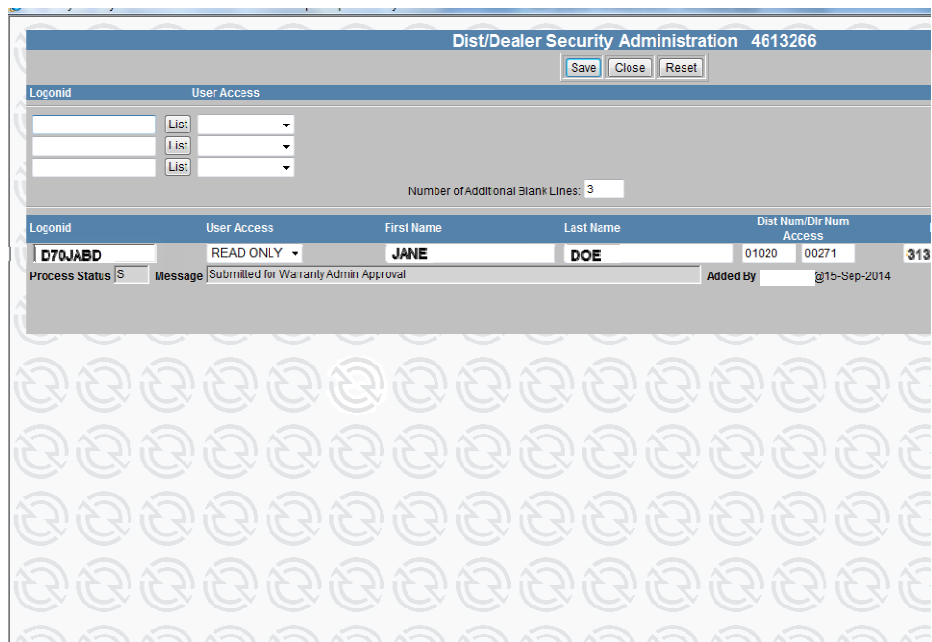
Dist/Dealer Security Administration 4613266

Save Close Reset

Logonid User Access

List
List
List

Number of Additional Blank Lines: 3

Logonid User Access First Name Last Name Dist Num/Dlr Num Access

D70JABD READ ONLY JANE DOE 01020 00271 313

Process Status S Message Submitted for Warranty Admin Approval Added By @15-Sep-2014